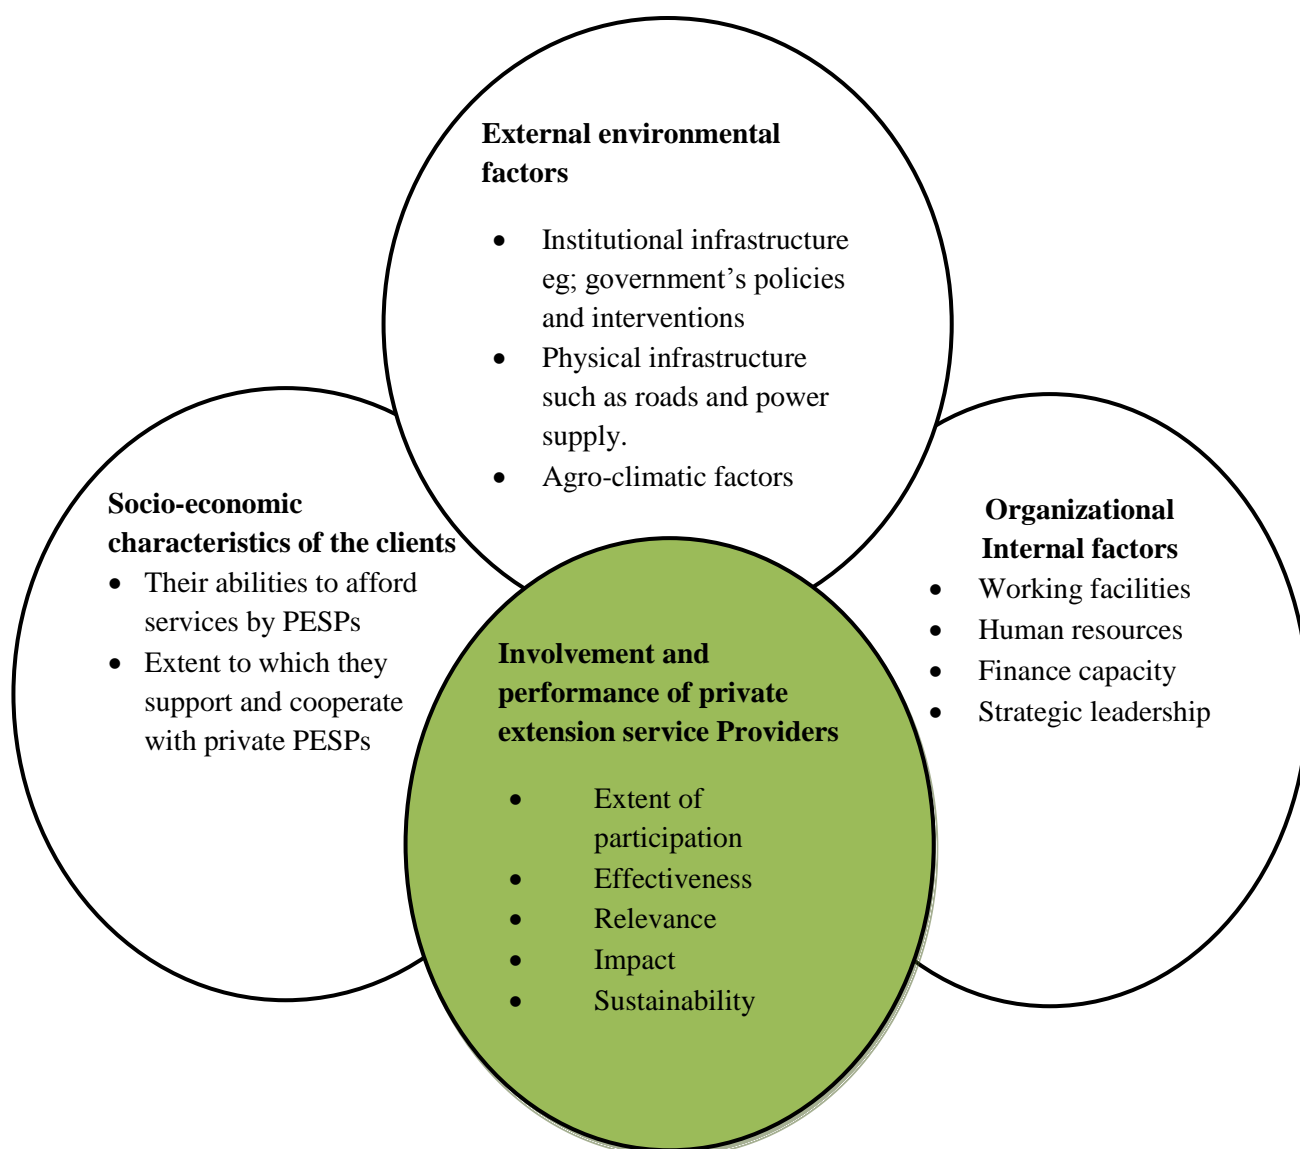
**External environmental factors**

- Institutional infrastructure eg; government’s policies and interventions
- Physical infrastructure such as roads and power supply.
- Agro-climatic factors

**Socio-economic characteristics of the clients**

- Their abilities to afford services by PESPs
- Extent to which they support and cooperate with private PESPs

**Organizational Internal factors**

- Working facilities
- Human resources
- Finance capacity
- Strategic leadership

**Involvement and performance of private extension service Providers**

- Extent of participation
- Effectiveness
- Relevance
- Impact
- Sustainability